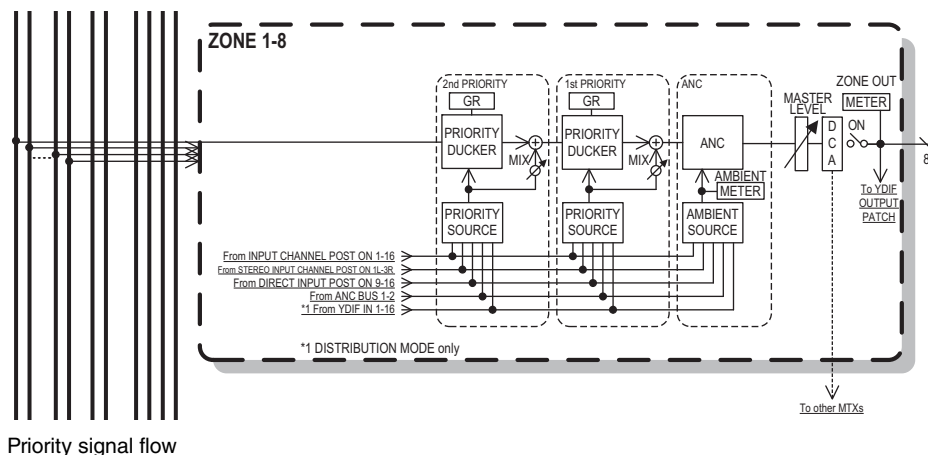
ZONE 1-8

2nd PRIORITY
GR
PRIORITY DUCKER
MIX
PRIORITY SOURCE

1st PRIORITY
GR
PRIORITY DUCKER
MIX
PRIORITY SOURCE

ANC
ANC
AMBIENT METER
AMBIENT SOURCE

MASTER LEVEL
D C A
ON
ZONE OUT
METER
8
To YDIF OUTPUT PATCH

From INPUT CHANNEL POST ON 1-16
From STEREO INPUT CHANNEL POST ON 1L-3R
From DIRECT INPUT POST ON 9-16
From ANC BUS 1-2
*1 From YDIF IN 1-16

*1 DISTRIBUTION MODE only

To other MTXs

Priority signal flow